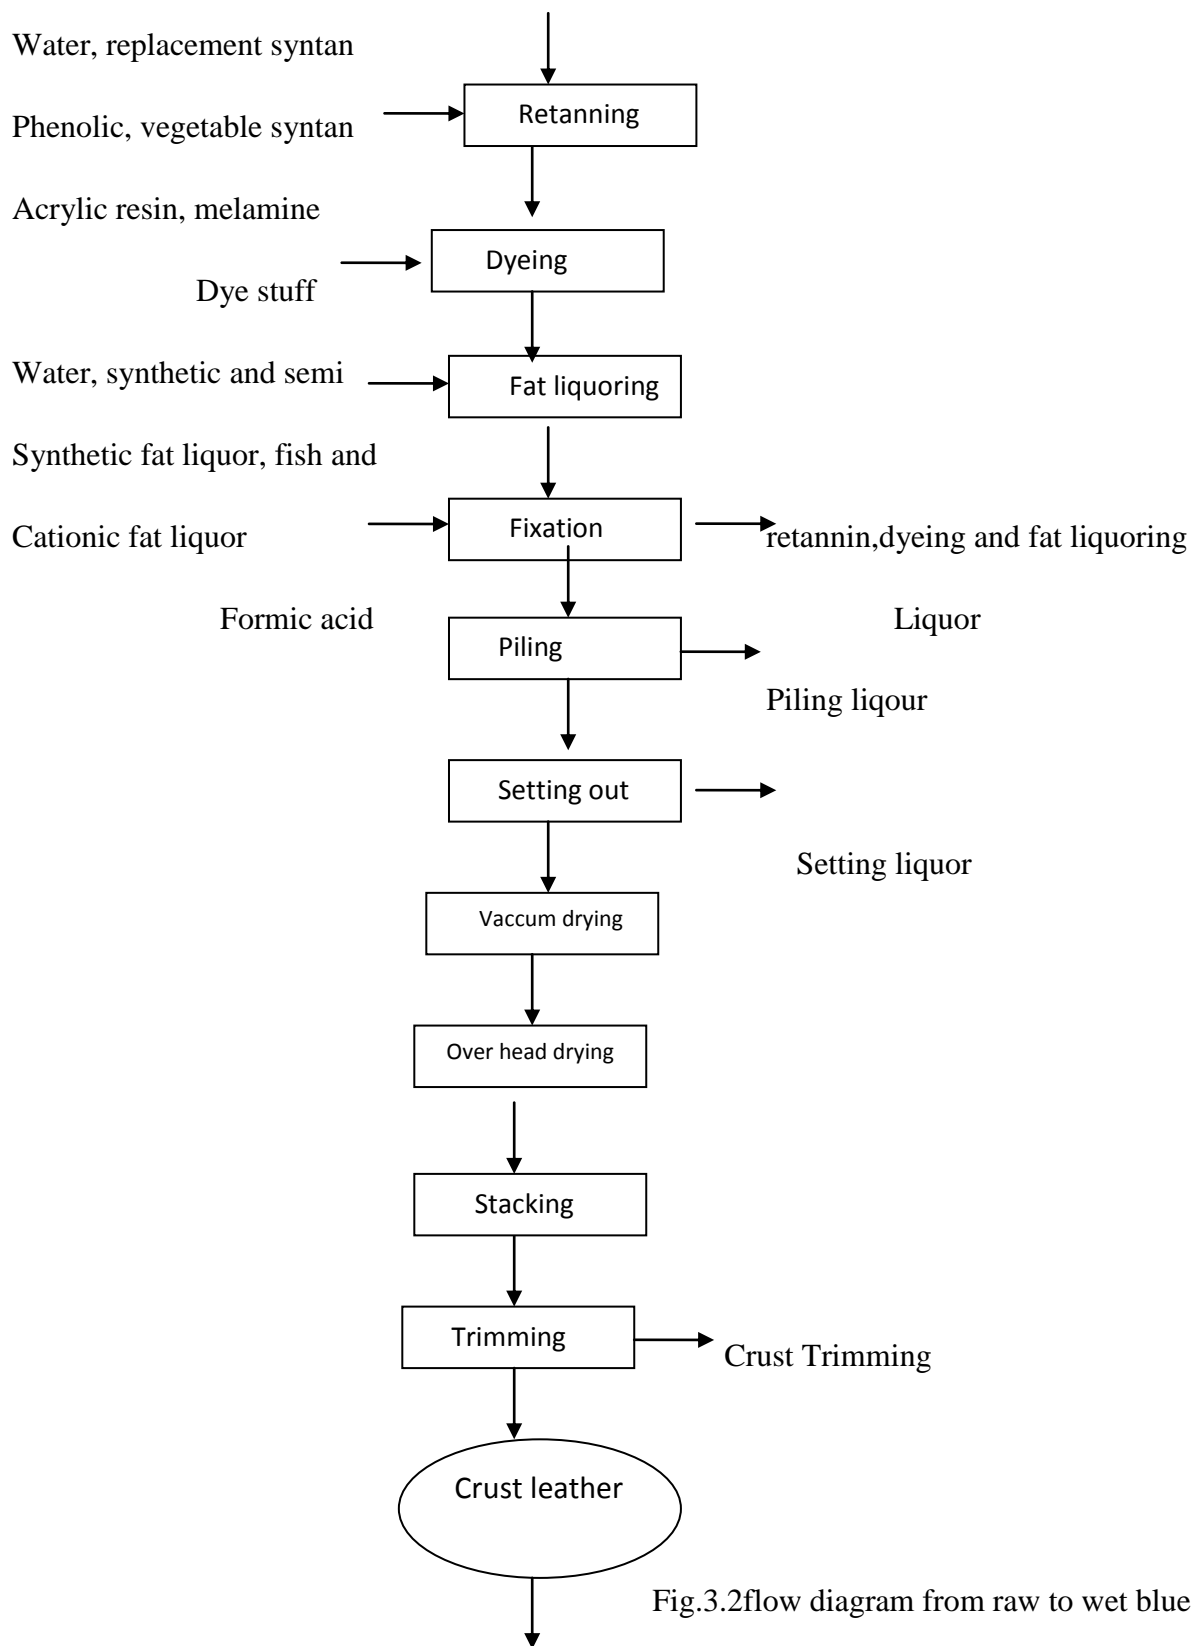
Water, replacement syntan

Phenolic, vegetable syntan

Retanning

Acrylic resin, melamine

Dyeing

Dye stuff

Water, synthetic and semi

Fat liquoring

Synthetic fat liquor, fish and

Cationic fat liquor

Fixation

retannin,dyeing and fat liquoring

Formic acid

Liquor

Piling

Piling liqour

Setting out

Setting liquor

Vaccum drying

Over head drying

Stacking

Trimming

Crust Trimming

Crust leather

Fig.3.2flow diagram from raw to wet blue